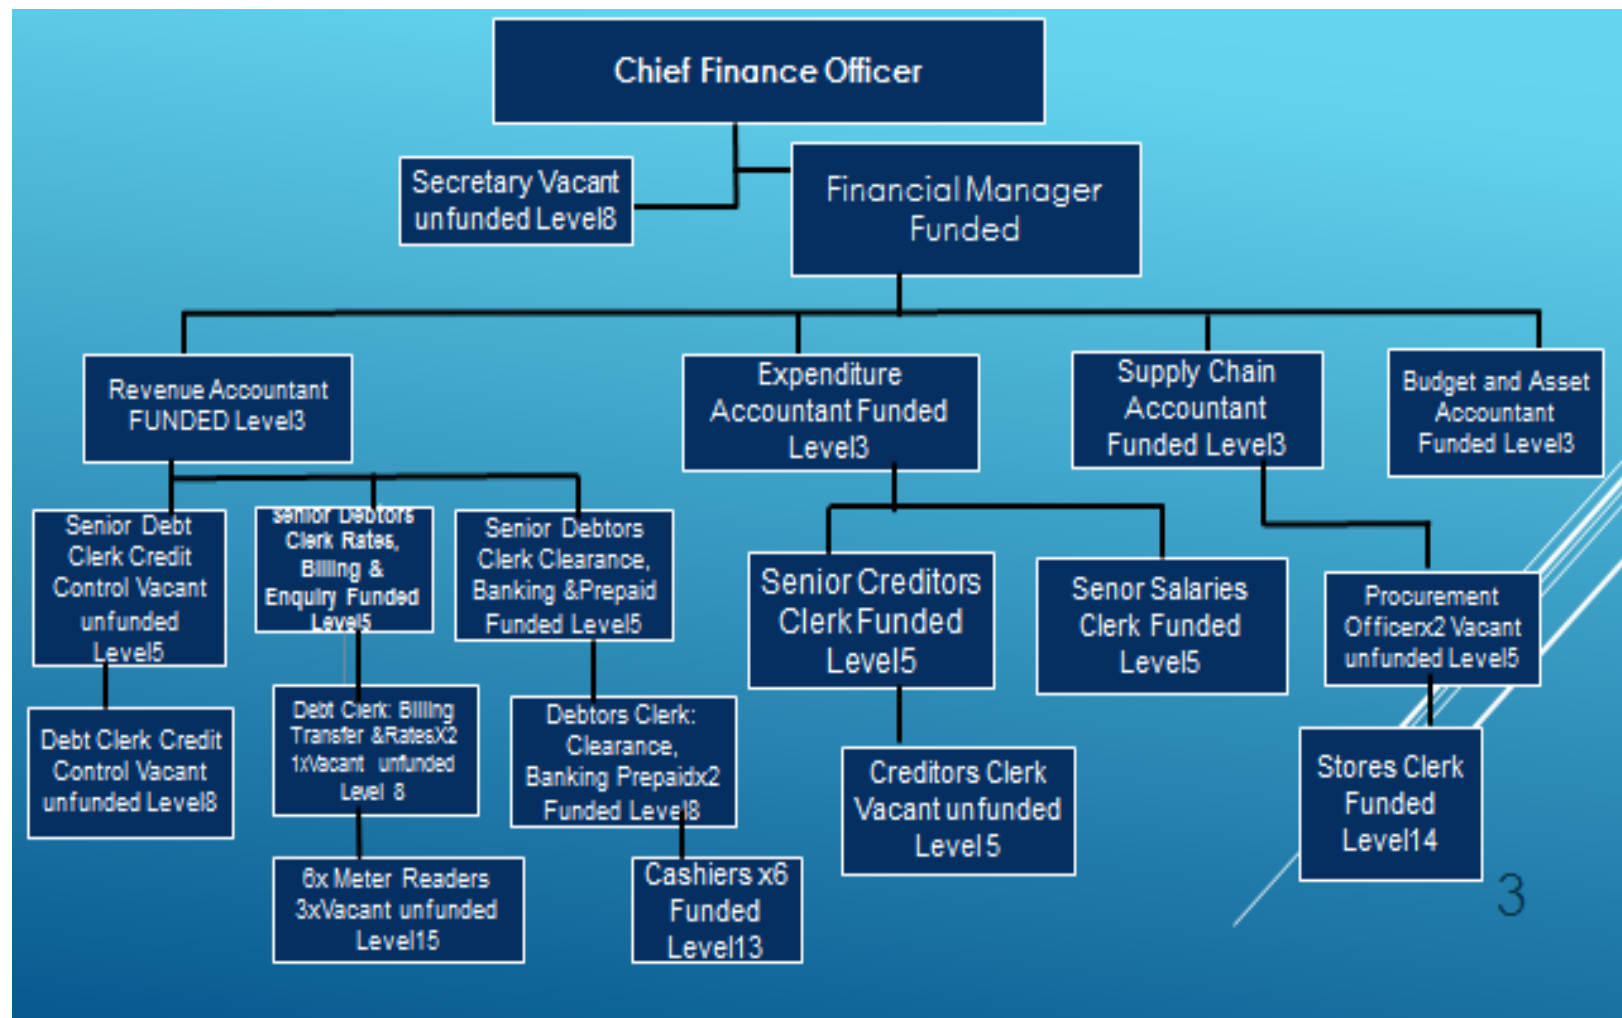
Chief Finance Officer

Secretary Vacant unfunded Level8

Financial Manager Funded

Revenue Accountant FUNDED Level3

Expenditure Accountant Funded Level3

Supply Chain Accountant Funded Level3

Budget and Asset Accountant Funded Level3

Senior Debt Clerk Credit Control Vacant unfunded Level5

Senior Debtors Clerk Rates, Billing & Enquiry Funded Level5

Senior Debtors Clerk Clearance, Banking &Prepaid Funded Level5

Senior Creditors Clerk Funded Level5

Senor Salaries Clerk Funded Level5

Procurement Officerx2 Vacant unfunded Level5

Debt Clerk Credit Control Vacant unfunded Level8

Debt Clerk: Billing Transfer &RatesX2 1xVacant unfunded Level 8

Debtors Clerk: Clearance, Banking Prepaidx2 Funded Level8

Creditors Clerk Vacant unfunded Level 5

Stores Clerk Funded Level14

6x Meter Readers 3xVacant unfunded Level15

Cashiers x6 Funded Level13

3